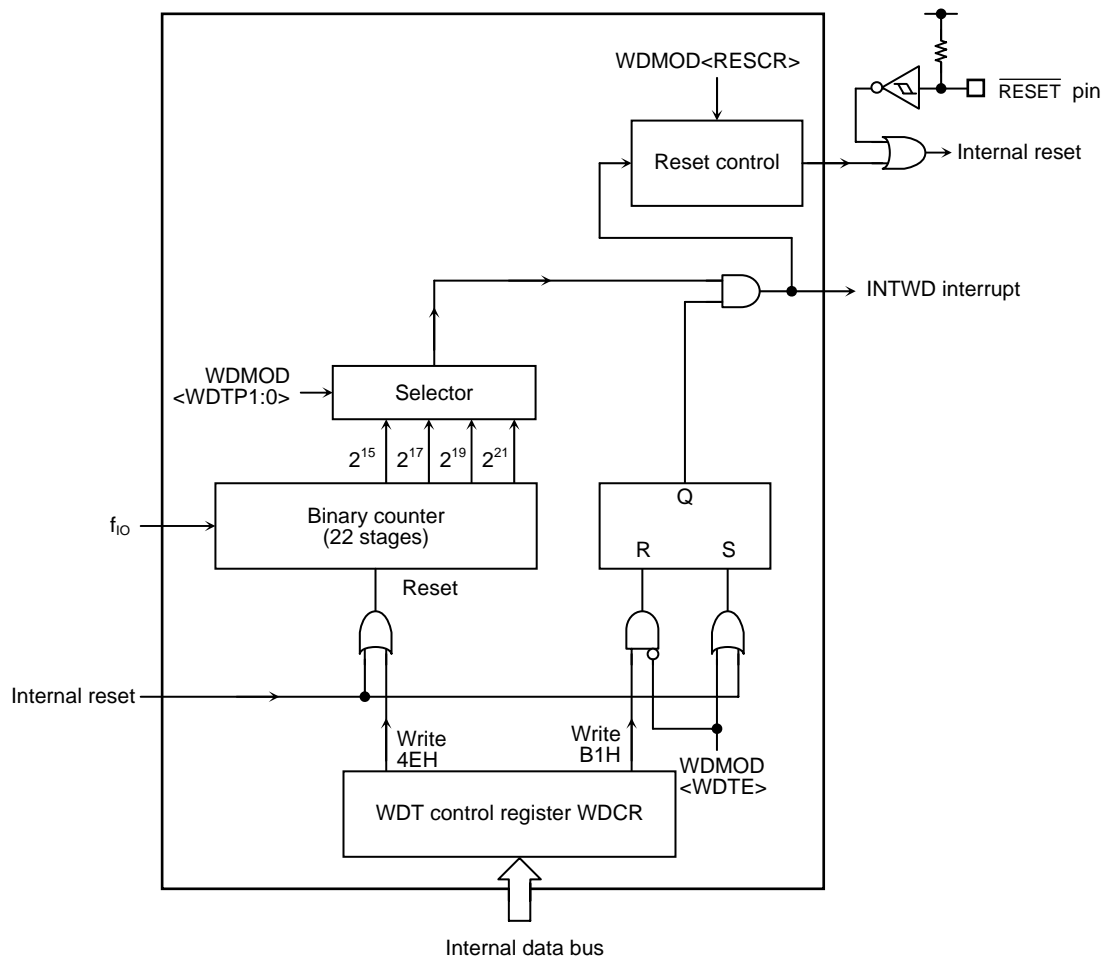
WDMOD<RESCR>

$\overline{\text{RESET}}$ pin

Reset control

Internal reset

INTWD interrupt

WDMOD <WDTP1:0>

Selector

$2^{15}$ $2^{17}$ $2^{19}$ $2^{21}$

Q

$f_{IO}$

Binary counter (22 stages)

R S

Reset

Internal reset

Write 4EH

Write B1H

WDMOD <WDTE>

WDT control register WDCR

Internal data bus